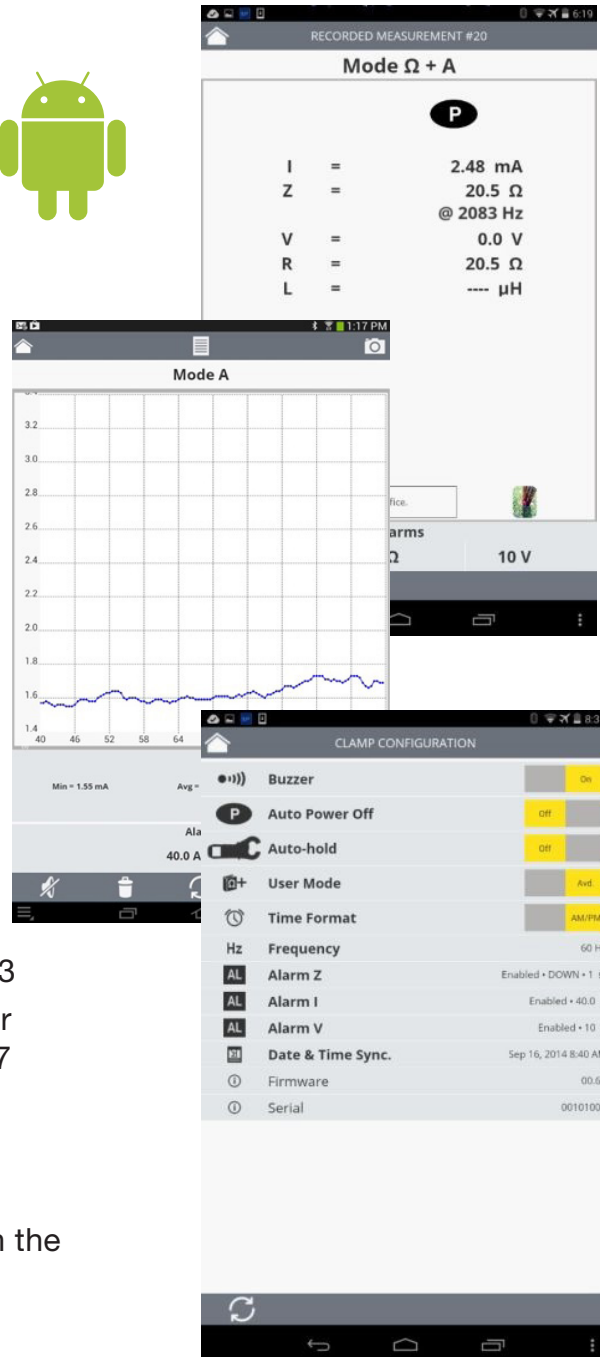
6:19

RECORDED MEASUREMENT #20

Mode Ω + A

P

I = 2.48 mA
Z = 20.5 Ω
@ 2083 Hz
V = 0.0 V
R = 20.5 Ω
L = ---- μH

fice.

arms

Ω

10 V

1:17 PM

Mode A

3.2
3.0
2.8
2.6
2.4
2.2
2.0
1.8
1.6
1.4

40 46 52 58 64

Min = 1.55 mA

Avg =

Ala

40.0 A

8:3

CLAMP CONFIGURATION

Buzzer On
P Auto Power Off Off
Auto-hold Off
User Mode Avd.
Time Format AM/PM
Hz Frequency 60 H
AL Alarm Z Enabled • DOWN • 1
AL Alarm I Enabled • 40.0
AL Alarm V Enabled • 10
Date & Time Sync. Sep 16, 2014 8:40 AM
Firmware 00.6
Serial 0010100

3
r
7

n the